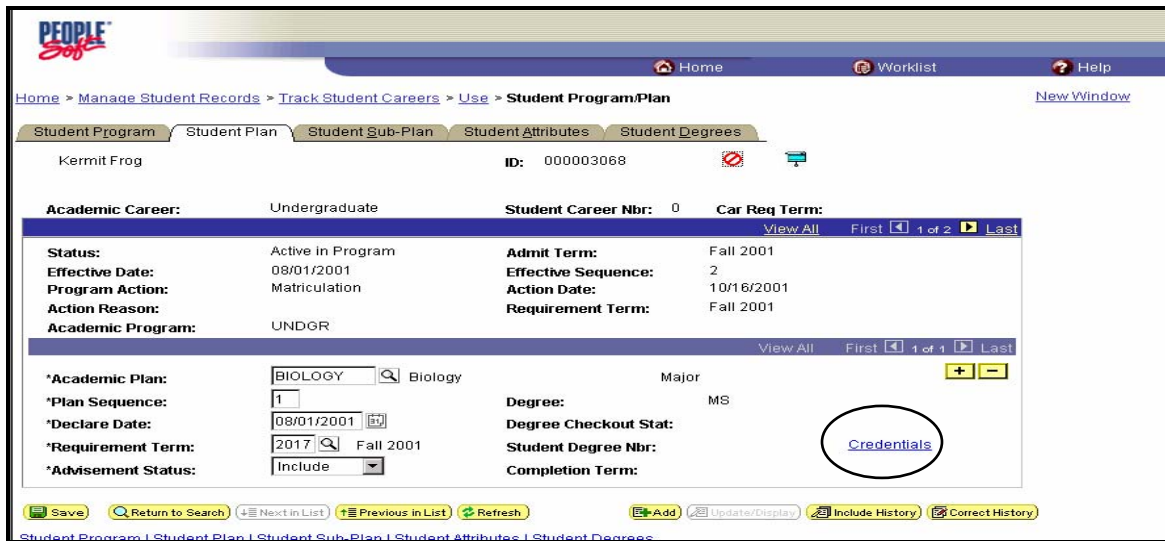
PEOPLE Soft

Home Worklist Help

Home > Manage Student Records > Track Student Careers > Use > Student Program/Plan

New Window

Student Program | Student Plan | Student Sub-Plan | Student Attributes | Student Degrees

Kermit Frog

ID: 000003068

| | | | |
|---|---|---|---|
| **Academic Career:** | Undergraduate | **Student Career Nbr:** 0 | **Car Req Term:** |

View All First 1 of 2 Last

| | | | |
|---|---|---|---|
| **Status:** | Active in Program | **Admit Term:** | Fall 2001 |
| **Effective Date:** | 08/01/2001 | **Effective Sequence:** | 2 |
| **Program Action:** | Matriculation | **Action Date:** | 10/16/2001 |
| **Action Reason:** | | **Requirement Term:** | Fall 2001 |
| **Academic Program:** | UNDGR | | |

View All First 1 of 1 Last

| | | | |
|---|---|---|---|
| ***Academic Plan:** | BIOLOGY Biology | | Major |
| ***Plan Sequence:** | 1 | **Degree:** | MS |
| ***Declare Date:** | 08/01/2001 | **Degree Checkout Stat:** | |
| ***Requirement Term:** | 2017 Fall 2001 | **Student Degree Nbr:** | Credentials |
| ***Advisement Status:** | Include | **Completion Term:** | |

Save | Return to Search | Next in List | Previous in List | Refresh | Add | Update/Display | Include History | Correct History

Student Program | Student Plan | Student Sub-Plan | Student Attributes | Student Degrees